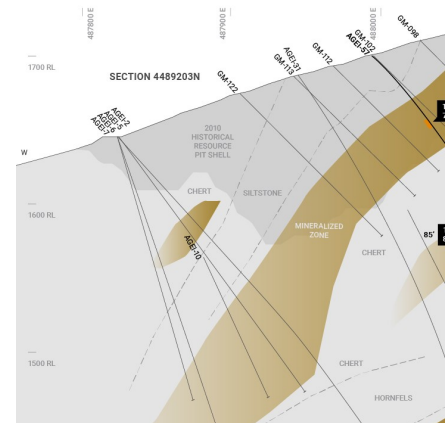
487800 E

487900 E

488000 E

1700 RL

SECTION 4489203N

GM-122

AGEI-31
GM-113

GM-112

GM-102
AGEI-57

GM-098

AGEI-2
AGEI-5
AGEI-4
AGEI-7

W

2010
HISTORICAL
RESOURCE
PIT SHELL

CHERT

SILTSTONE

1600 RL

AGEI-10

MINERALIZED
ZONE

CHERT

85'

1500 RL

CHERT

HORNFELS